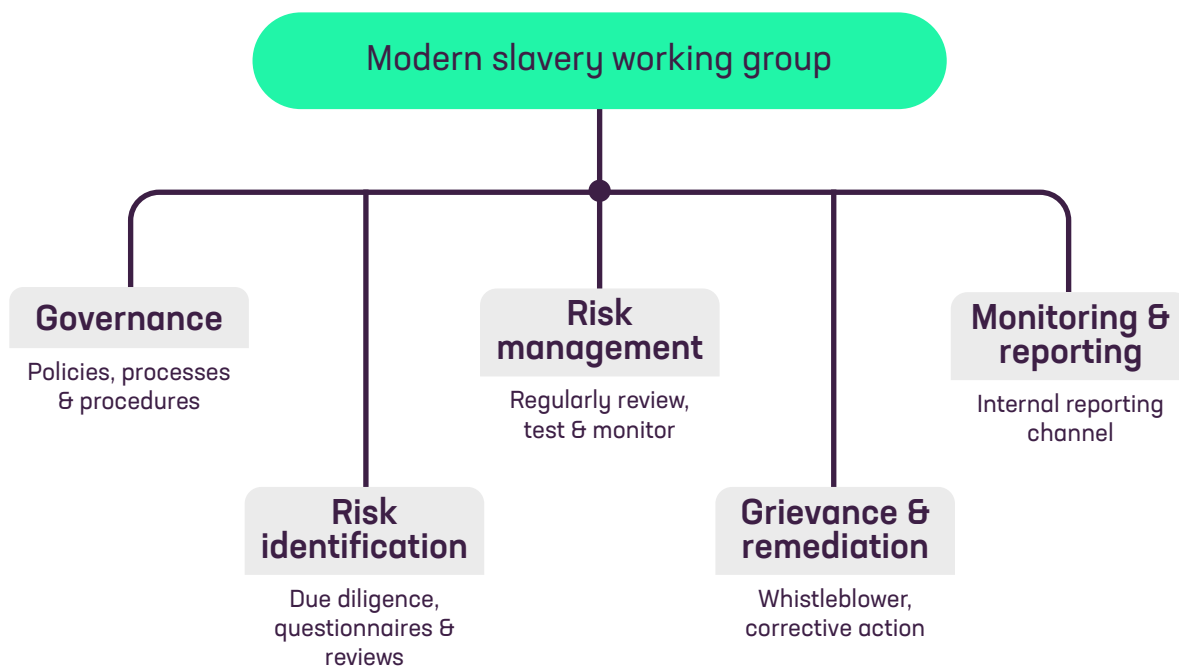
Modern slavery working group

Governance

Policies, processes & procedures

Risk identification

Due diligence, questionnaires & reviews

Risk management

Regularly review, test & monitor

Grievance & remediation

Whistleblower, corrective action

Monitoring & reporting

Internal reporting channel